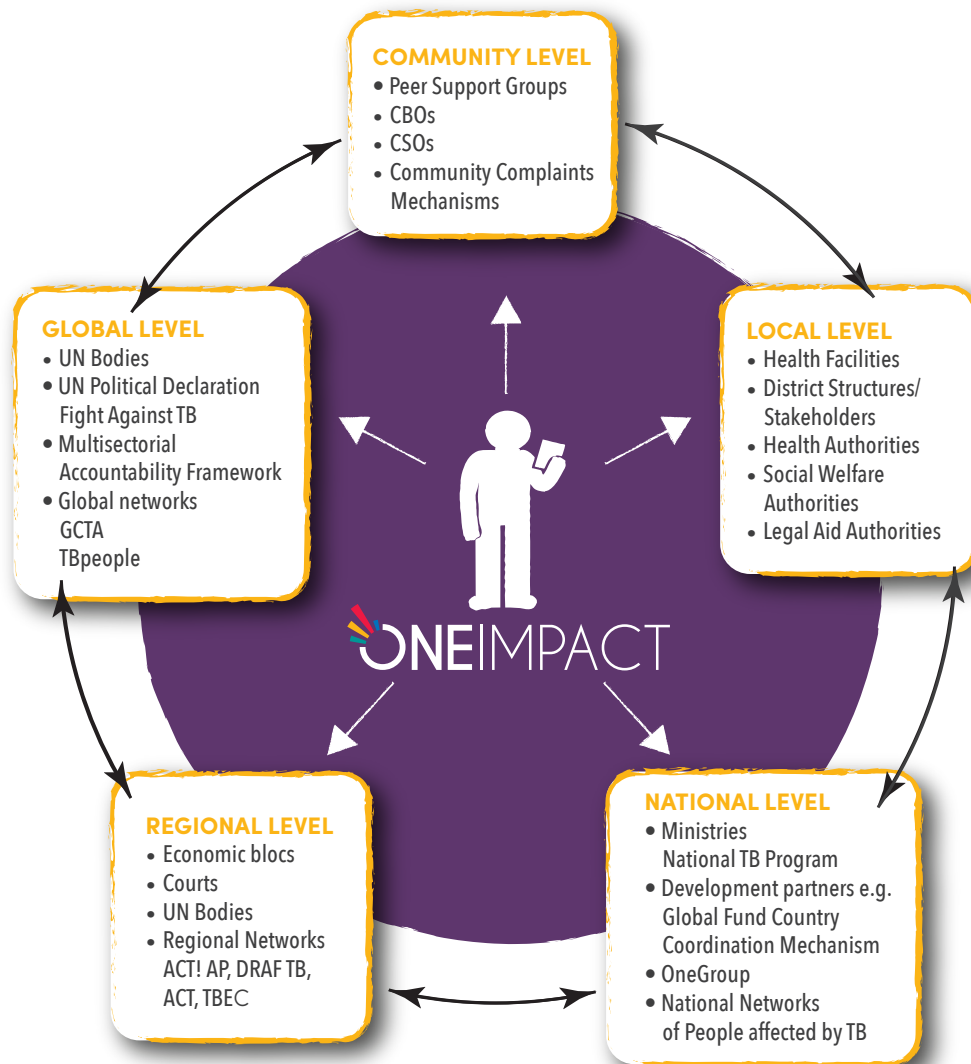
COMMUNITY LEVEL
• Peer Support Groups
• CBOs
• CSOs
• Community Complaints Mechanisms

GLOBAL LEVEL
• UN Bodies
• UN Political Declaration Fight Against TB
• Multisectorial Accountability Framework
• Global networks GCTA TBpeople

LOCAL LEVEL
• Health Facilities
• District Structures/ Stakeholders
• Health Authorities
• Social Welfare Authorities
• Legal Aid Authorities

ONEIMPACT

REGIONAL LEVEL
• Economic blocs
• Courts
• UN Bodies
• Regional Networks ACT! AP, DRAF TB, ACT, TBEC

NATIONAL LEVEL
• Ministries National TB Program
• Development partners e.g. Global Fund Country Coordination Mechanism
• OneGroup
• National Networks of People affected by TB